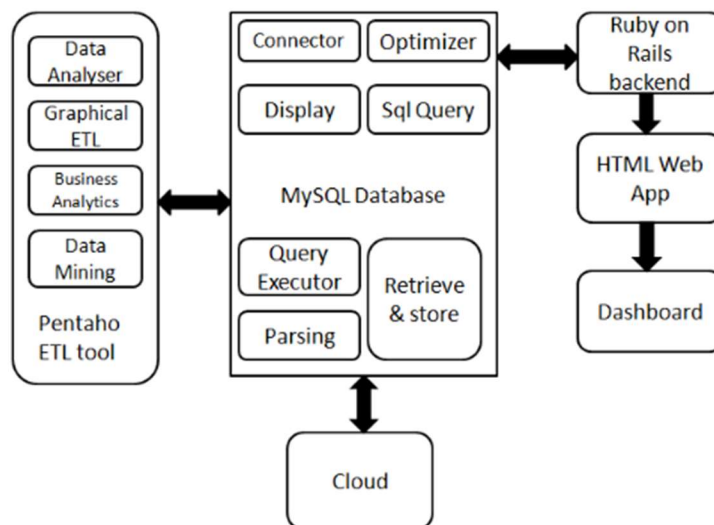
Data Analyser

Graphical ETL

Business Analytics

Data Mining

Pentaho ETL tool

Connector

Optimizer

Display

Sql Query

MySQL Database

Query Executor

Retrieve & store

Parsing

Ruby on Rails backend

HTML Web App

Dashboard

Cloud